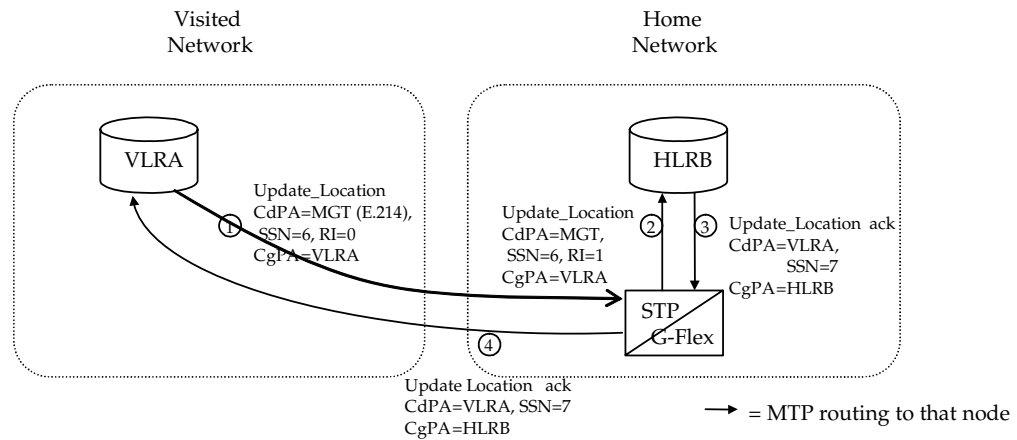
Visited Network

Home Network

VLRA

HLRB

Update_Location
CdPA=MGT (E.214),
SSN=6, RI=0
CgPA=VLRA

1

Update_Location
CdPA=MGT,
SSN=6, RI=1
CgPA=VLRA

2

3

Update_Location ack
CdPA=VLRA,
SSN=7
CgPA=HLRB

STP
G-Flex

4

Update Location ack
CdPA=VLRA, SSN=7
CgPA=HLRB

= MTP routing to that node